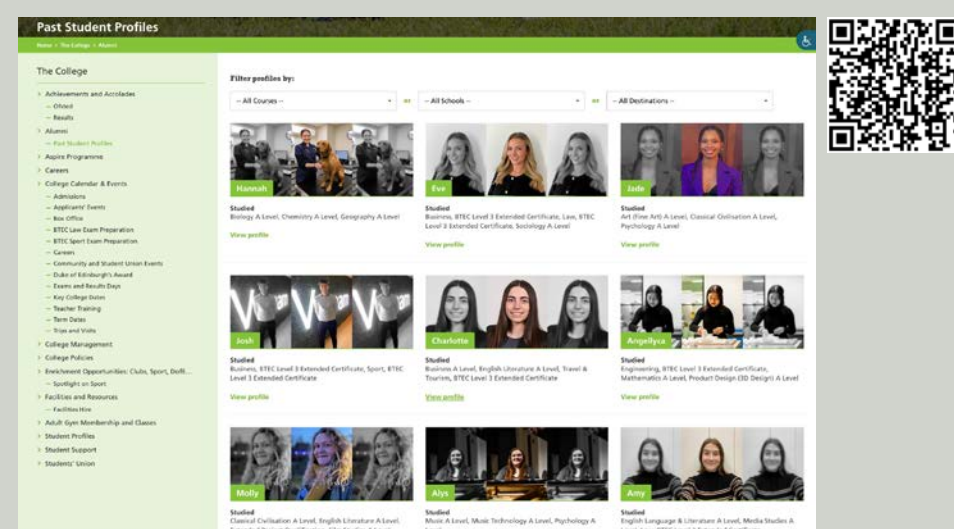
Past Student Profiles

Home > The College > Alumni

The College

Achievements and Accolades
— Ofsted
— Results
Alumni
— Past Student Profiles
Aspire Programme
Careers
College Calendar & Events
— Admissions
— Applicants' Events
— Box Office
— BTEC Law Exam Preparation
— BTEC Sport Exam Preparation
— Careers
— Community and Student Union Events
— Duke of Edinburgh's Award
— Exams and Results Days
— Key College Dates
— Teacher Training
— Term Dates
— Trips and Visits
College Management
College Policies
Enrichment Opportunities: Clubs, Sport, DofE...
— Spotlight on Sport
Facilities and Resources
— Facilities Hire
Adult Gym Membership and Classes
Student Profiles
Student Support
Students' Union

Filter profiles by:

-- All Courses -- or -- All Schools -- or -- All Destinations --

Hannah
Studied
Biology A Level, Chemistry A Level, Geography A Level
View profile

Eve
Studied
Business, BTEC Level 3 Extended Certificate, Law, BTEC Level 3 Extended Certificate, Sociology A Level
View profile

Jade
Studied
Art (Fine Art) A Level, Classical Civilisation A Level, Psychology A Level
View profile

Josh
Studied
Business, BTEC Level 3 Extended Certificate, Sport, BTEC Level 3 Extended Certificate
View profile

Charlotte
Studied
Business A Level, English Literature A Level, Travel & Tourism, BTEC Level 3 Extended Certificate
View profile

Angellyca
Studied
Engineering, BTEC Level 3 Extended Certificate, Mathematics A Level, Product Design (3D Design) A Level
View profile

Molly
Studied
Classical Civilisation A Level, English Literature A Level,

Alys
Studied
Music A Level, Music Technology A Level, Psychology A

Amy
Studied
English Language & Literature A Level, Media Studies A